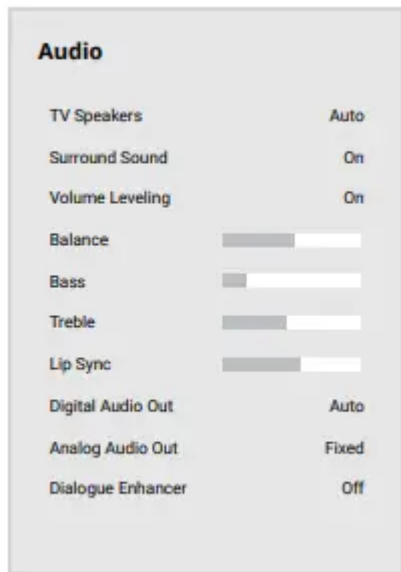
Audio

| | |
|---|---|
| TV Speakers | Auto |
| Surround Sound | On |
| Volume Leveling | On |
| Balance | |
| Bass | |
| Treble | |
| Lip Sync | |
| Digital Audio Out | Auto |
| Analog Audio Out | Fixed |
| Dialogue Enhancer | Off |